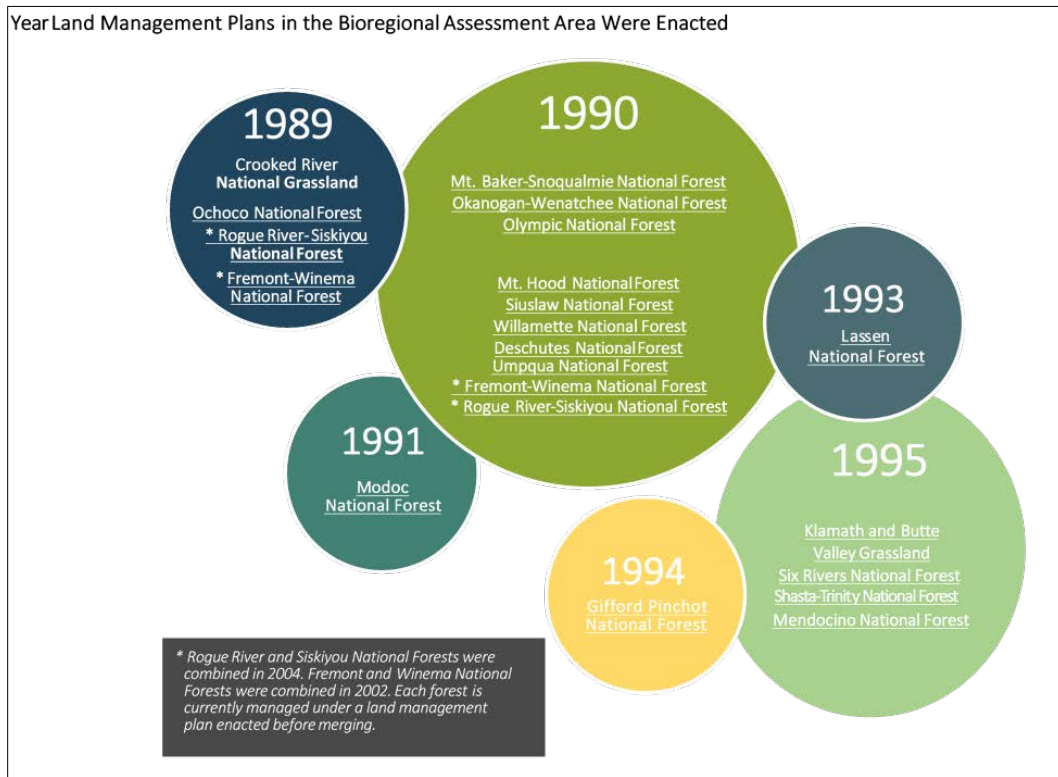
Year Land Management Plans in the Bioregional Assessment Area Were Enacted

1989

Crooked River National Grassland

Ochoco National Forest

* Rogue River-Siskiyou National Forest

* Fremont-Winema National Forest

1990

Mt. Baker-Snoqualmie National Forest

Okanogan-Wenatchee National Forest

Olympic National Forest

Mt. Hood National Forest

Siuslaw National Forest

Willamette National Forest

Deschutes National Forest

Umpqua National Forest

* Fremont-Winema National Forest

* Rogue River-Siskiyou National Forest

1993

Lassen National Forest

1991

Modoc National Forest

1995

Klamath and Butte Valley Grassland

Six Rivers National Forest

Shasta-Trinity National Forest

Mendocino National Forest

1994

Gifford Pinchot National Forest

* Rogue River and Siskiyou National Forests were combined in 2004. Fremont and Winema National Forests were combined in 2002. Each forest is currently managed under a land management plan enacted before merging.